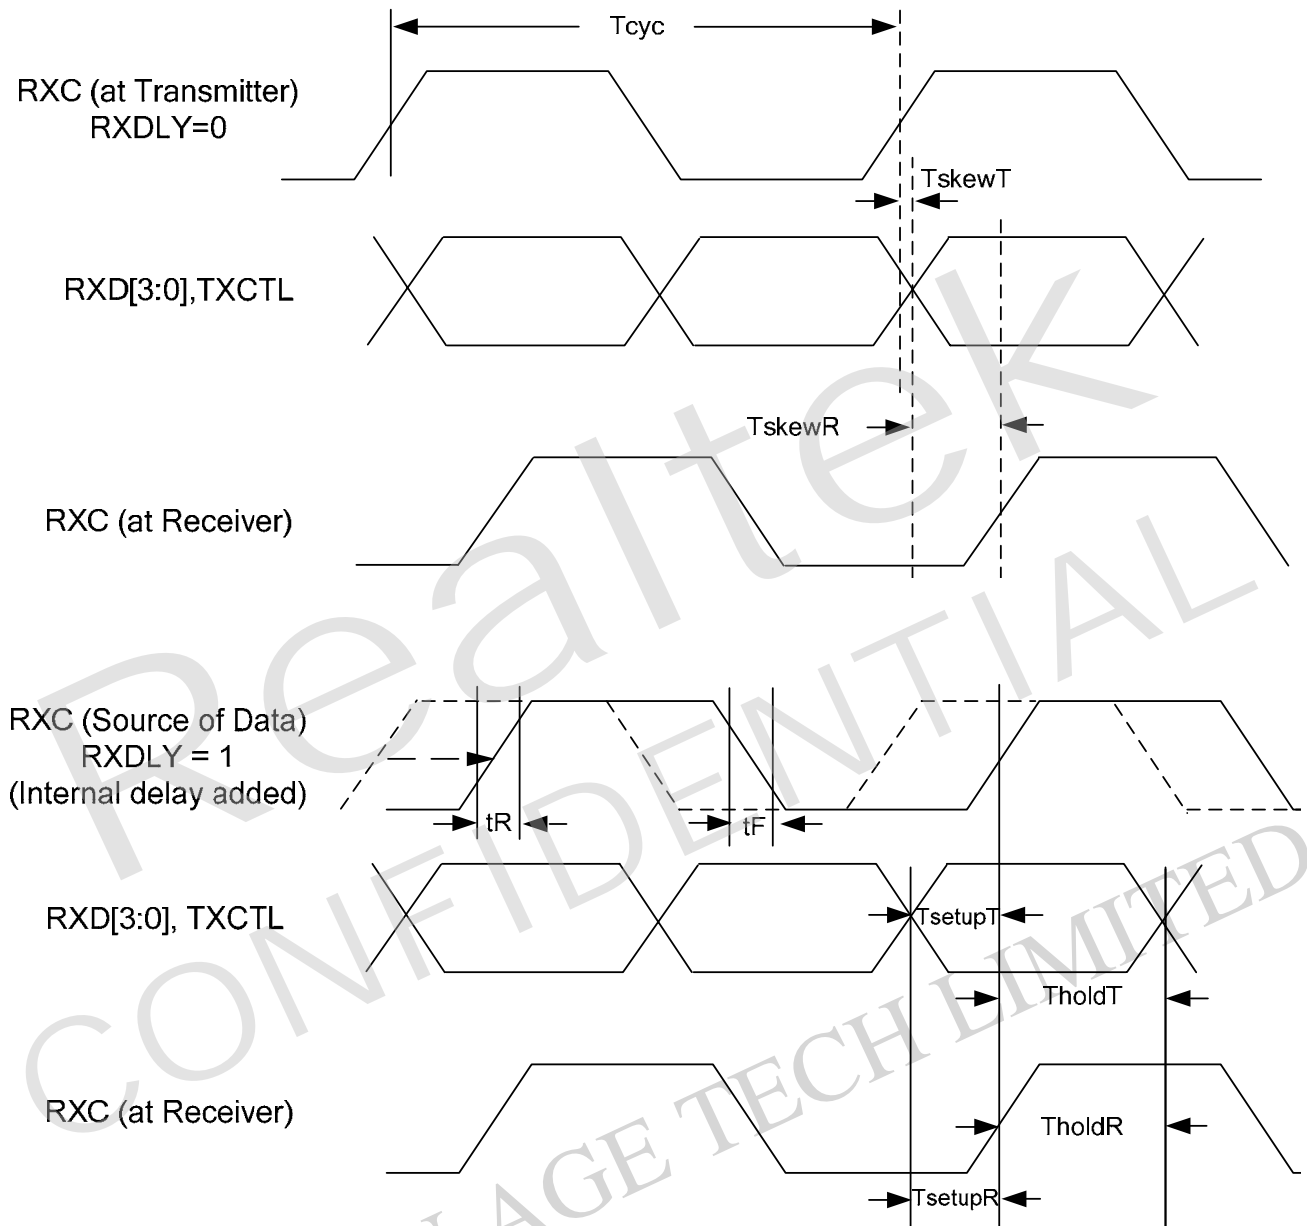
Tcyc

RXC (at Transmitter)
RXDLY=0

TskewT

RXD[3:0],TXCTL

TskewR

RXC (at Receiver)

RXC (Source of Data)
RXDLY = 1
(Internal delay added)

tR

tF

RXD[3:0], TXCTL

TsetupT

TholdT

RXC (at Receiver)

TholdR

TsetupR

Realtek
CONFIDENTIAL
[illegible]AGE TECH LIMITED